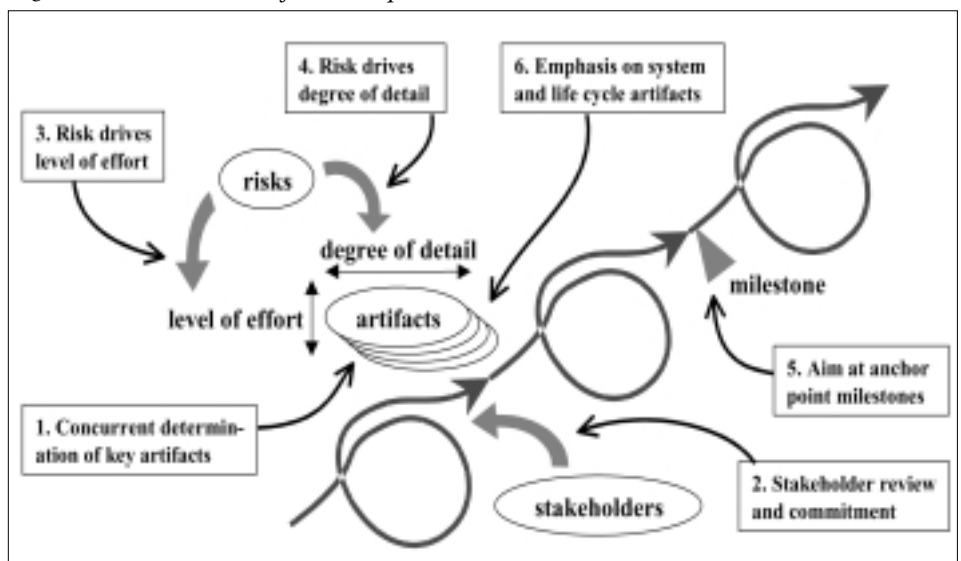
4. Risk drives degree of detail

6. Emphasis on system and life cycle artifacts

3. Risk drives level of effort

risks

degree of detail

level of effort

artifacts

milestone

5. Aim at anchor point milestones

1. Concurrent determination of key artifacts

stakeholders

2. Stakeholder review and commitment